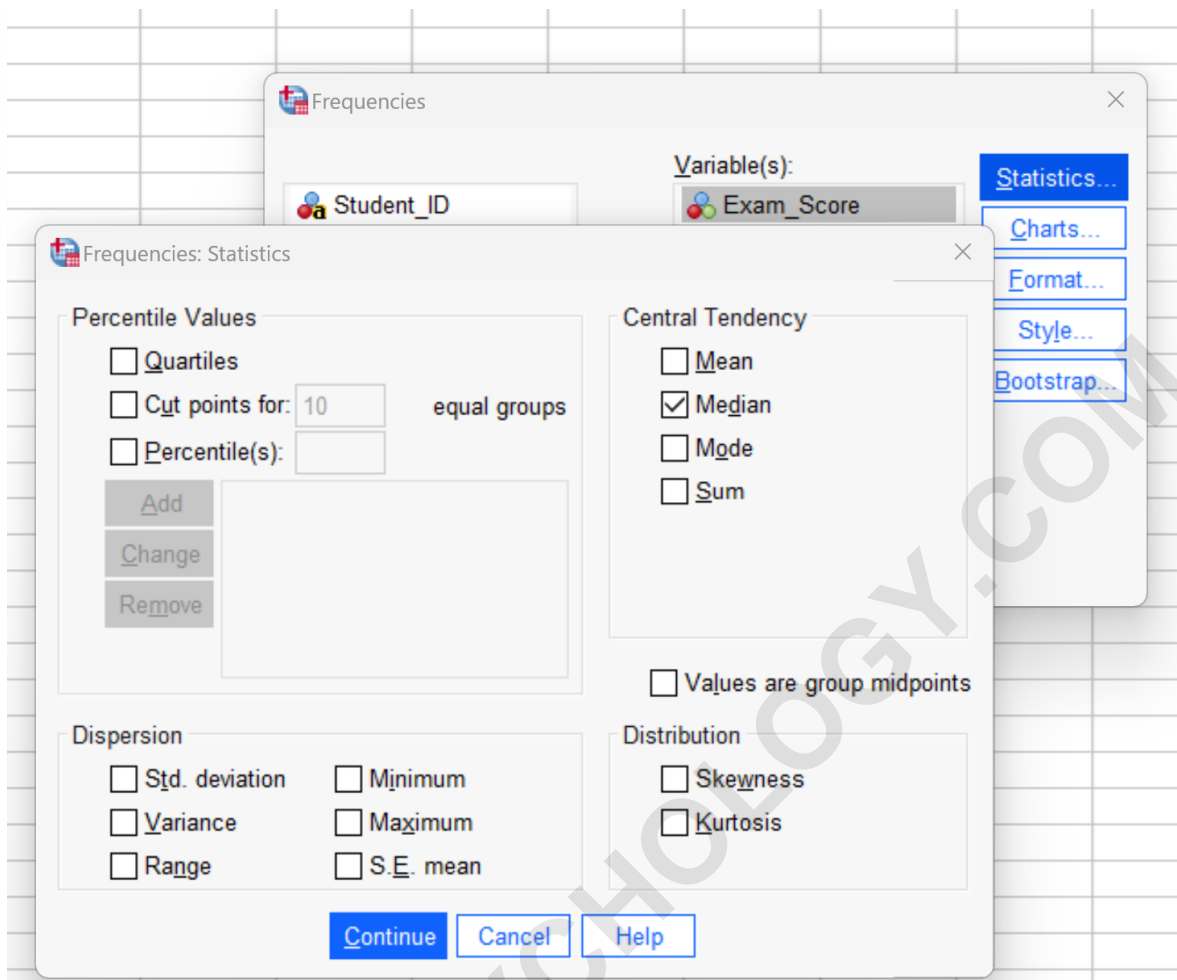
Frequencies

Variable(s):

Student_ID

Exam_Score

Statistics...

Charts...

Format...

Style...

Bootstrap...

Frequencies: Statistics

Percentile Values

Quartiles

Cut points for: 10 equal groups

Percentile(s):

Add

Change

Remove

Central Tendency

Mean

Median

Mode

Sum

Values are group midpoints

Dispersion

Std. deviation

Minimum

Variance

Maximum

Range

S.E. mean

Distribution

Skewness

Kurtosis

Continue

Cancel

Help

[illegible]CHOLOGY.COM